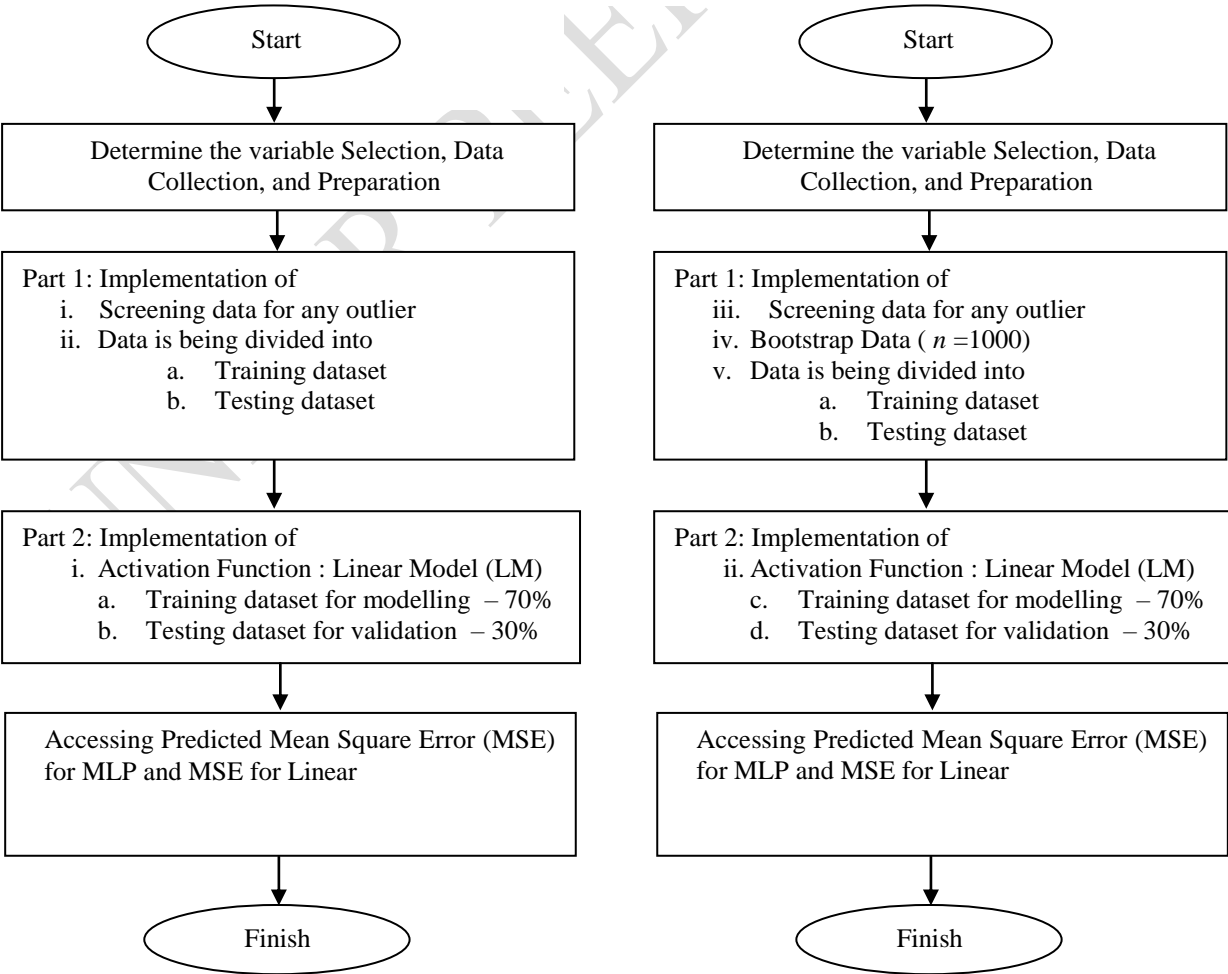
Start

Determine the variable Selection, Data Collection, and Preparation

Part 1: Implementation of
i. Screening data for any outlier
ii. Data is being divided into
a. Training dataset
b. Testing dataset

Part 2: Implementation of
i. Activation Function : Linear Model (LM)
a. Training dataset for modelling – 70%
b. Testing dataset for validation – 30%

Accessing Predicted Mean Square Error (MSE) for MLP and MSE for Linear

Finish

Start

Determine the variable Selection, Data Collection, and Preparation

Part 1: Implementation of
iii. Screening data for any outlier
iv. Bootstrap Data ( $n$ =1000)
v. Data is being divided into
a. Training dataset
b. Testing dataset

Part 2: Implementation of
ii. Activation Function : Linear Model (LM)
c. Training dataset for modelling – 70%
d. Testing dataset for validation – 30%

Accessing Predicted Mean Square Error (MSE) for MLP and MSE for Linear

Finish